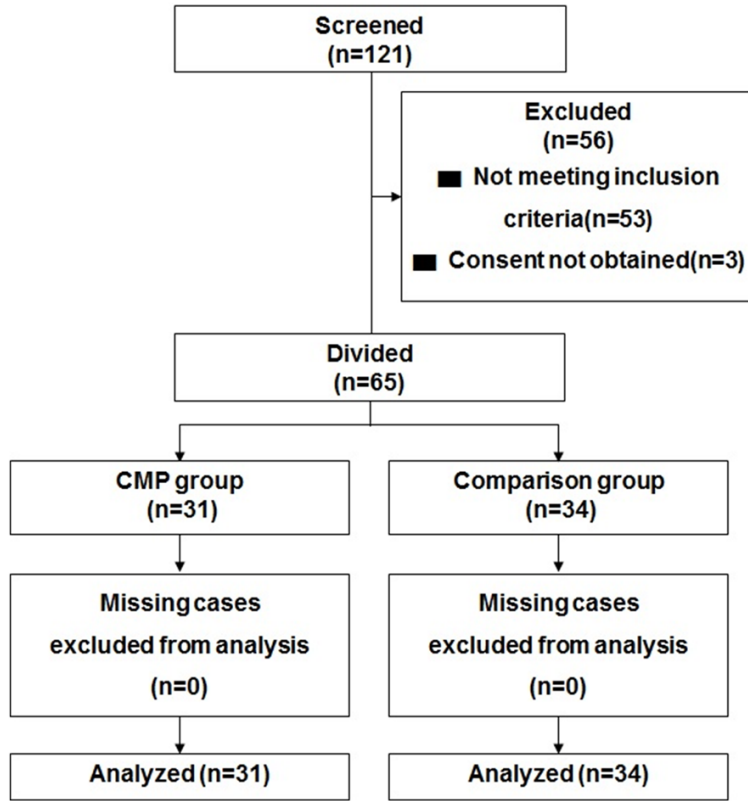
Screened
(n=121)

Excluded
(n=56)
Not meeting inclusion criteria(n=53)
Consent not obtained(n=3)

Divided
(n=65)

CMP group
(n=31)

Comparison group
(n=34)

Missing cases
excluded from analysis
(n=0)

Missing cases
excluded from analysis
(n=0)

Analyzed (n=31)

Analyzed (n=34)